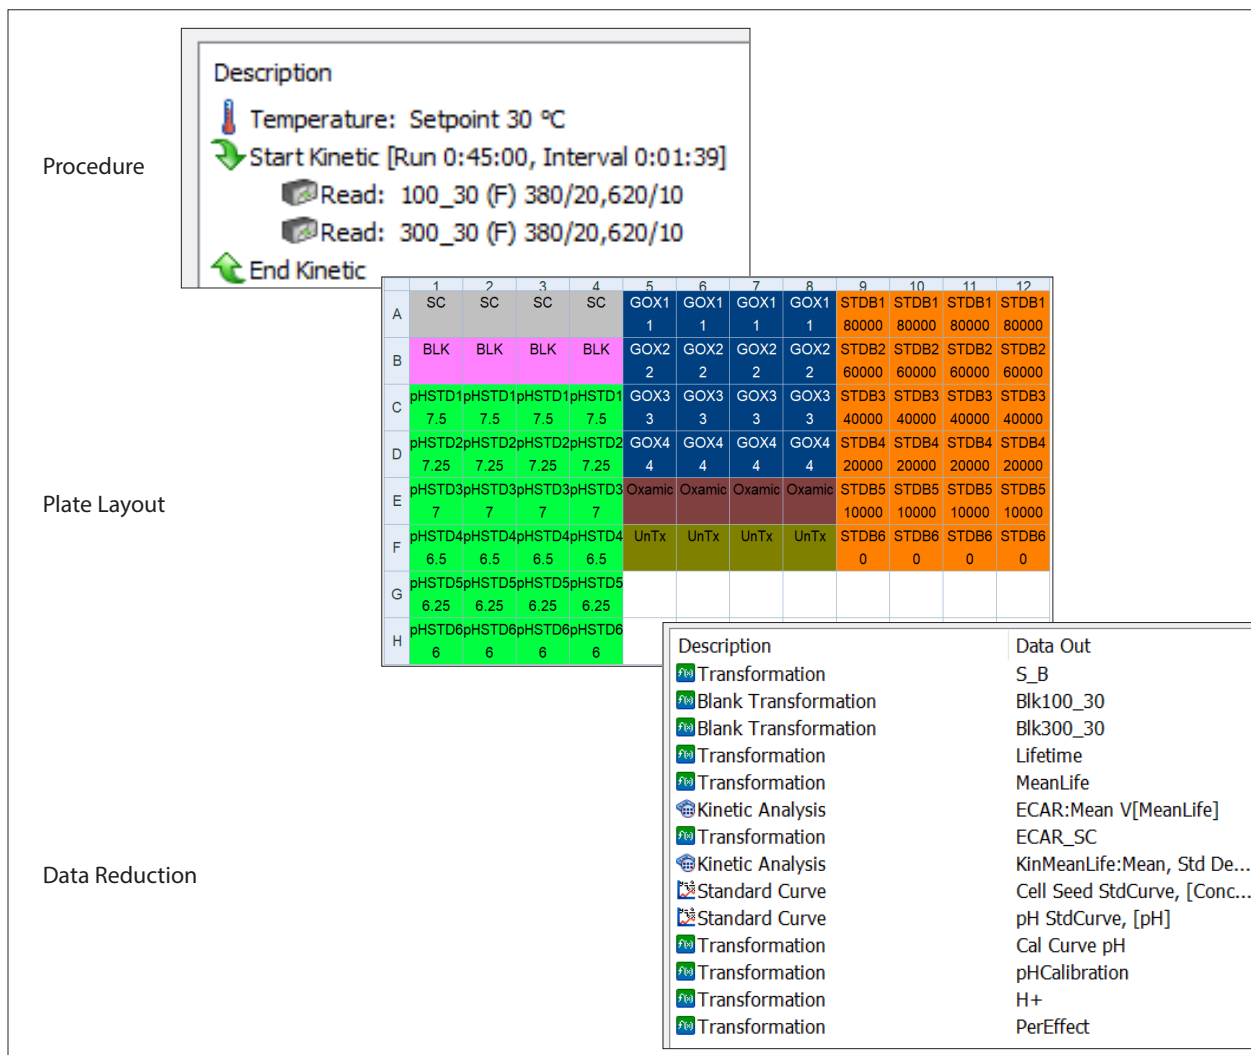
Procedure

Description
Temperature: Setpoint 30 °C
Start Kinetic [Run 0:45:00, Interval 0:01:39]
Read: 100_30 (F) 380/20,620/10
Read: 300_30 (F) 380/20,620/10
End Kinetic

Plate Layout

| | 1 | 2 | 3 | 4 | 5 | 6 | 7 | 8 | 9 | 10 | 11 | 12 |
|---|---|---|---|---|---|---|---|---|---|---|---|---|
| A | SC | SC | SC | SC | GOX1 1 | GOX1 1 | GOX1 1 | GOX1 1 | STDB1 80000 | STDB1 80000 | STDB1 80000 | STDB1 80000 |
| B | BLK | BLK | BLK | BLK | GOX2 2 | GOX2 2 | GOX2 2 | GOX2 2 | STDB2 60000 | STDB2 60000 | STDB2 60000 | STDB2 60000 |
| C | pHSTD1 7.5 | pHSTD1 7.5 | pHSTD1 7.5 | pHSTD1 7.5 | GOX3 3 | GOX3 3 | GOX3 3 | GOX3 3 | STDB3 40000 | STDB3 40000 | STDB3 40000 | STDB3 40000 |
| D | pHSTD2 7.25 | pHSTD2 7.25 | pHSTD2 7.25 | pHSTD2 7.25 | GOX4 4 | GOX4 4 | GOX4 4 | GOX4 4 | STDB4 20000 | STDB4 20000 | STDB4 20000 | STDB4 20000 |
| E | pHSTD3 7 | pHSTD3 7 | pHSTD3 7 | pHSTD3 7 | Oxamic | Oxamic | Oxamic | Oxamic | STDB5 10000 | STDB5 10000 | STDB5 10000 | STDB5 10000 |
| F | pHSTD4 6.5 | pHSTD4 6.5 | pHSTD4 6.5 | pHSTD4 6.5 | UnTx | UnTx | UnTx | UnTx | STDB6 0 | STDB6 0 | STDB6 0 | STDB6 0 |
| G | pHSTD5 6.25 | pHSTD5 6.25 | pHSTD5 6.25 | pHSTD5 6.25 | | | | | | | | |
| H | pHSTD6 6 | pHSTD6 6 | pHSTD6 6 | pHSTD6 6 | | | | | | | | |

Data Reduction

| Description | Data Out |
|---|---|
| Transformation | S_B |
| Blank Transformation | Blk100_30 |
| Blank Transformation | Blk300_30 |
| Transformation | Lifetime |
| Transformation | MeanLife |
| Kinetic Analysis | ECAR:Mean V[MeanLife] |
| Transformation | ECAR_SC |
| Kinetic Analysis | KinMeanLife:Mean, Std De... |
| Standard Curve | Cell Seed StdCurve, [Conc... |
| Standard Curve | pH StdCurve, [pH] |
| Transformation | Cal Curve pH |
| Transformation | pHCalibration |
| Transformation | H+ |
| Transformation | PerEffect |